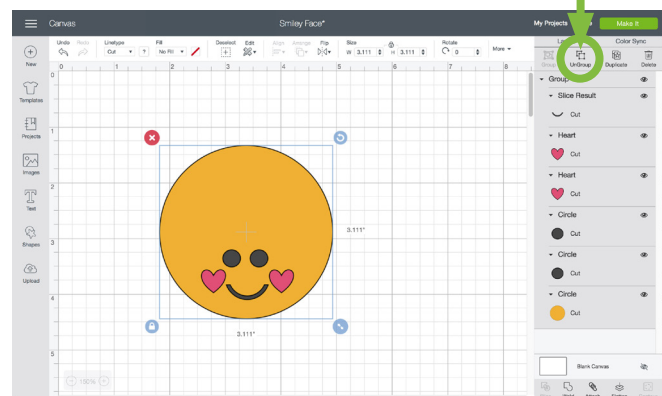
Canvas

Smiley Face*

My Projects

Make It

Undo Redo Linetype Fill Deselect Edit Align Arrange Flip Size Rotate More

Cut No Fill

W 3.111 H 3.111 0

New

Templates

Projects

Images

Text

Shapes

Upload

Layers Color Sync

Group UnGroup Duplicate Delete

Group

Slice Result

Cut

Heart

Cut

Heart

Cut

Circle

Cut

Circle

Cut

Circle

Cut

3.111"

3.111"

Blank Canvas

100%

0 1 2 3 4 5 6 7 8 9 10 11

1 2 3 4 5